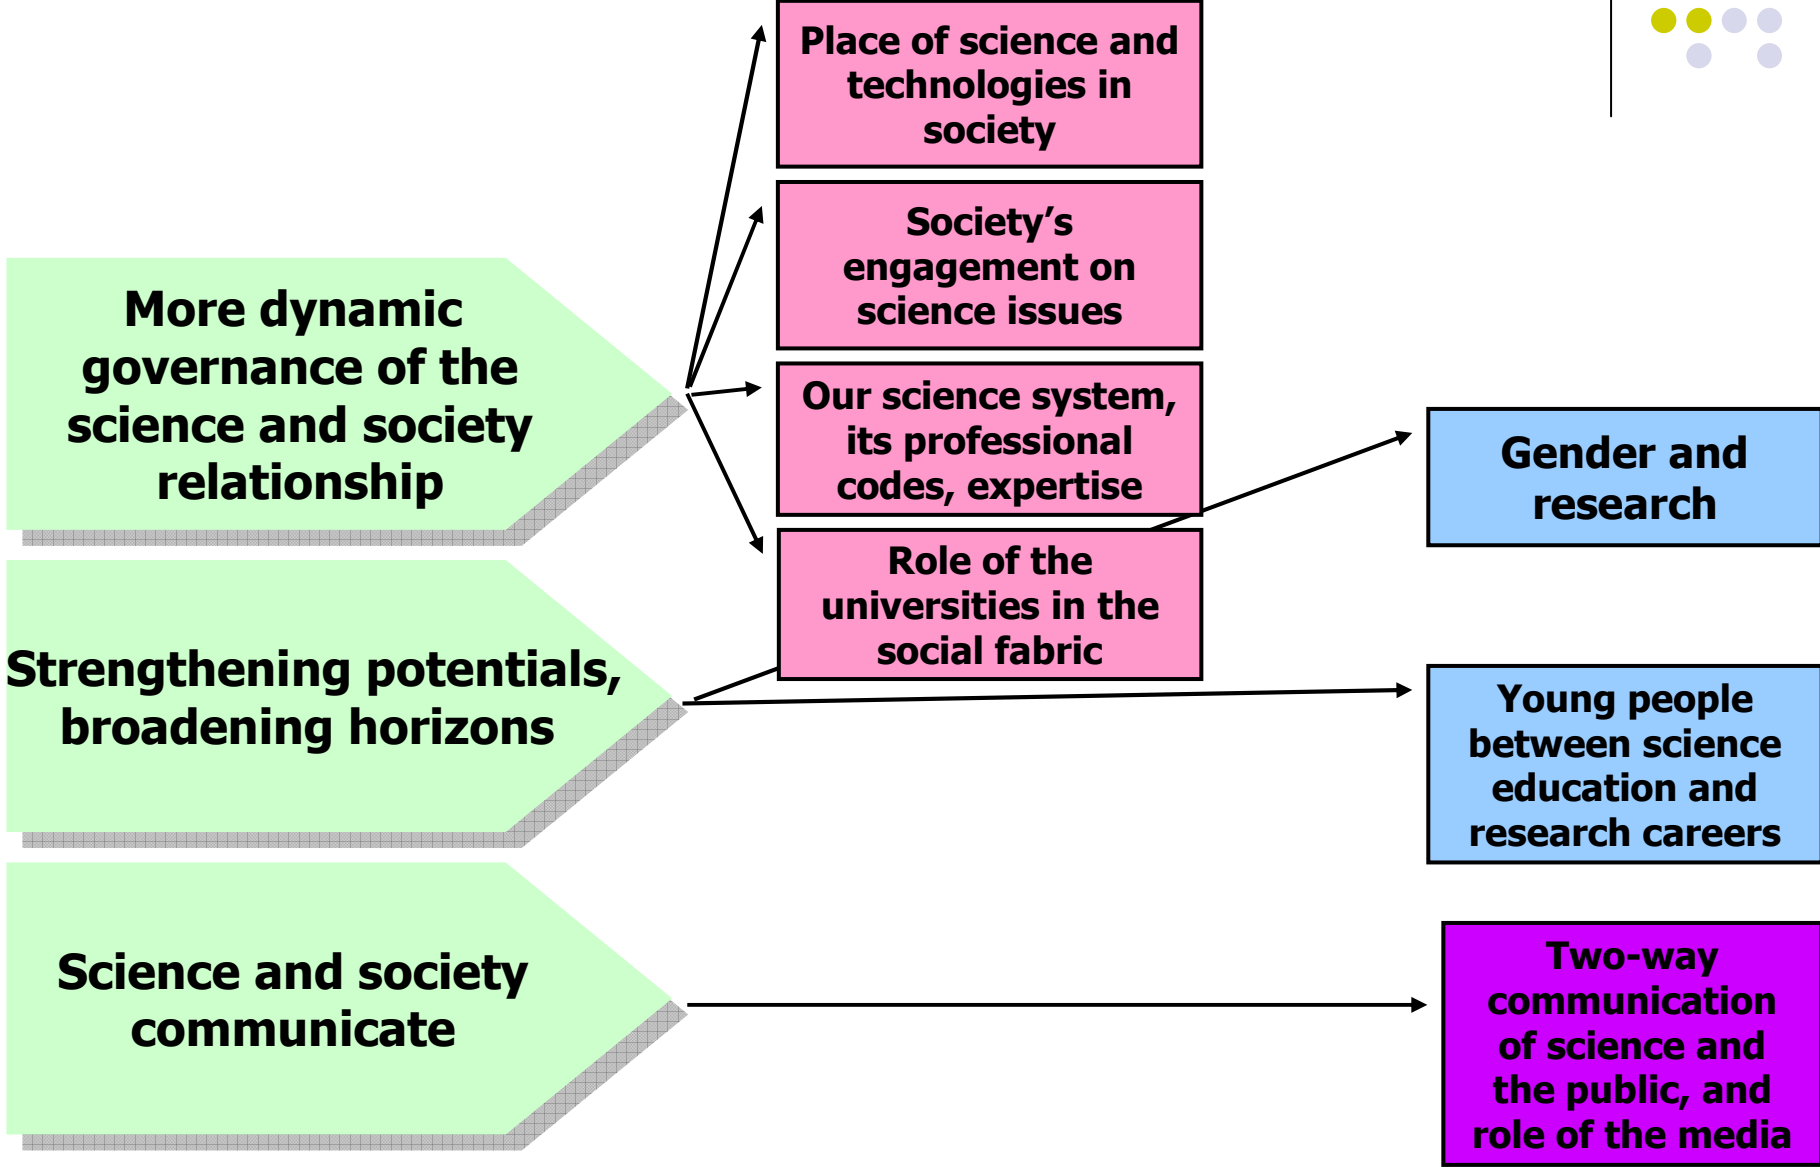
Place of science and technologies in society

Society’s engagement on science issues

Our science system, its professional codes, expertise

Role of the universities in the social fabric

More dynamic governance of the science and society relationship

Strengthening potentials, broadening horizons

Science and society communicate

Gender and research

Young people between science education and research careers

Two-way communication of science and the public, and role of the media